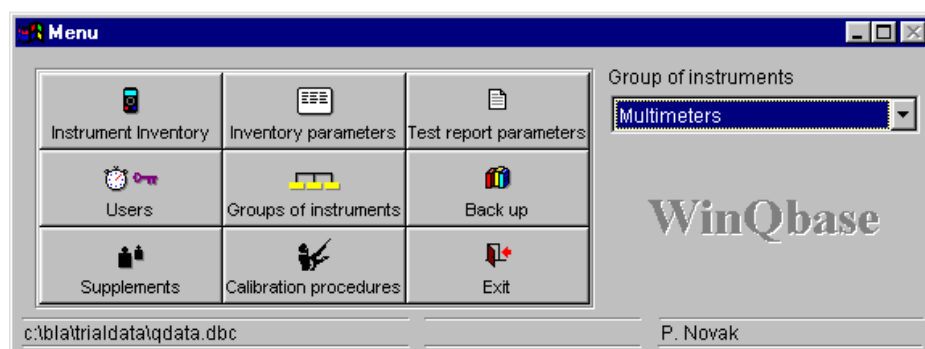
Menu

Instrument Inventory
Inventory parameters
Test report parameters
Users
Groups of instruments
Back up
Supplements
Calibration procedures
Exit

Group of instruments
Multimeters

WinQbase

c:\bla\trialdata\qdata.dbc
P. Novak